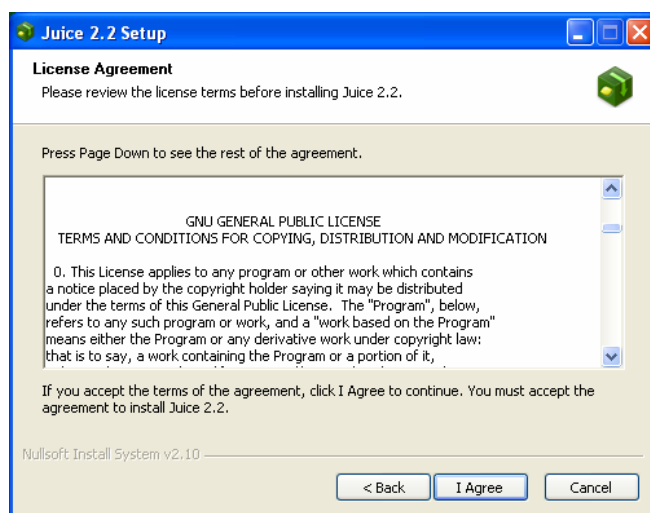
Juice 2.2 Setup

License Agreement
Please review the license terms before installing Juice 2.2.

Press Page Down to see the rest of the agreement.

GNU GENERAL PUBLIC LICENSE
TERMS AND CONDITIONS FOR COPYING, DISTRIBUTION AND MODIFICATION

0. This License applies to any program or other work which contains a notice placed by the copyright holder saying it may be distributed under the terms of this General Public License. The "Program", below, refers to any such program or work, and a "work based on the Program" means either the Program or any derivative work under copyright law: that is to say, a work containing the Program or a portion of it,

If you accept the terms of the agreement, click I Agree to continue. You must accept the agreement to install Juice 2.2.

Nullsoft Install System v2.10

< Back | I Agree | Cancel